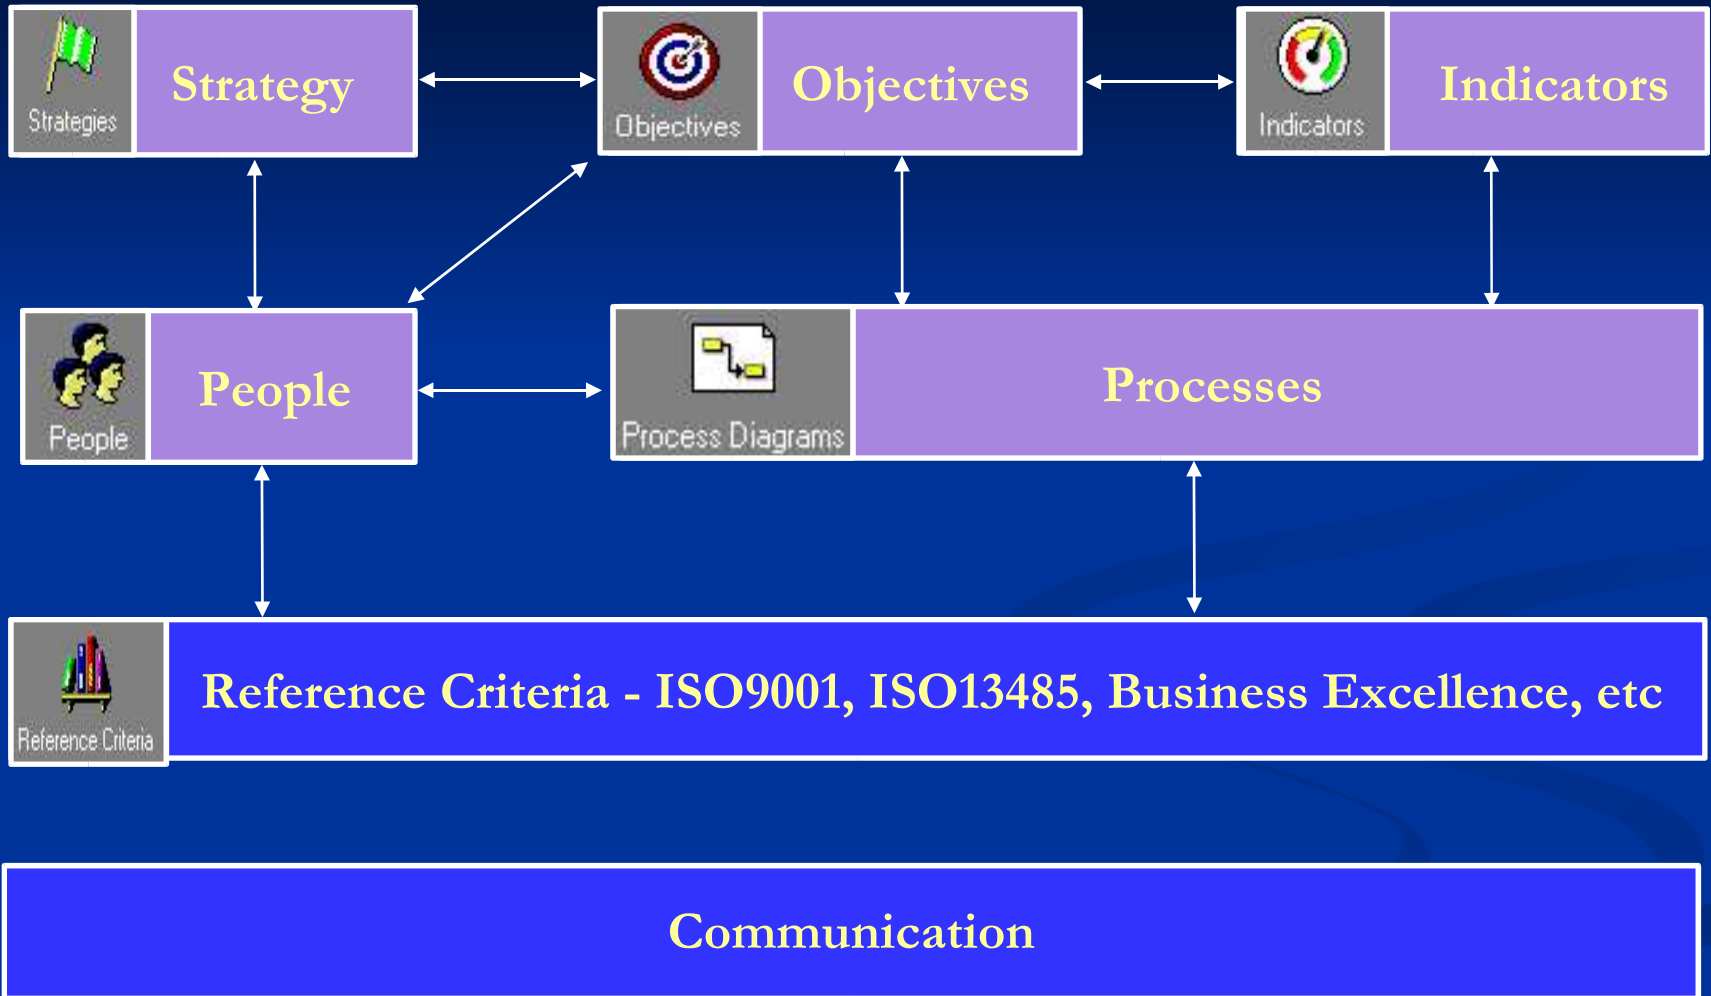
Strategies

Strategy

Objectives

Objectives

Indicators

Indicators

People

People

Process Diagrams

Processes

Reference Criteria

Reference Criteria - ISO9001, ISO13485, Business Excellence, etc

Communication